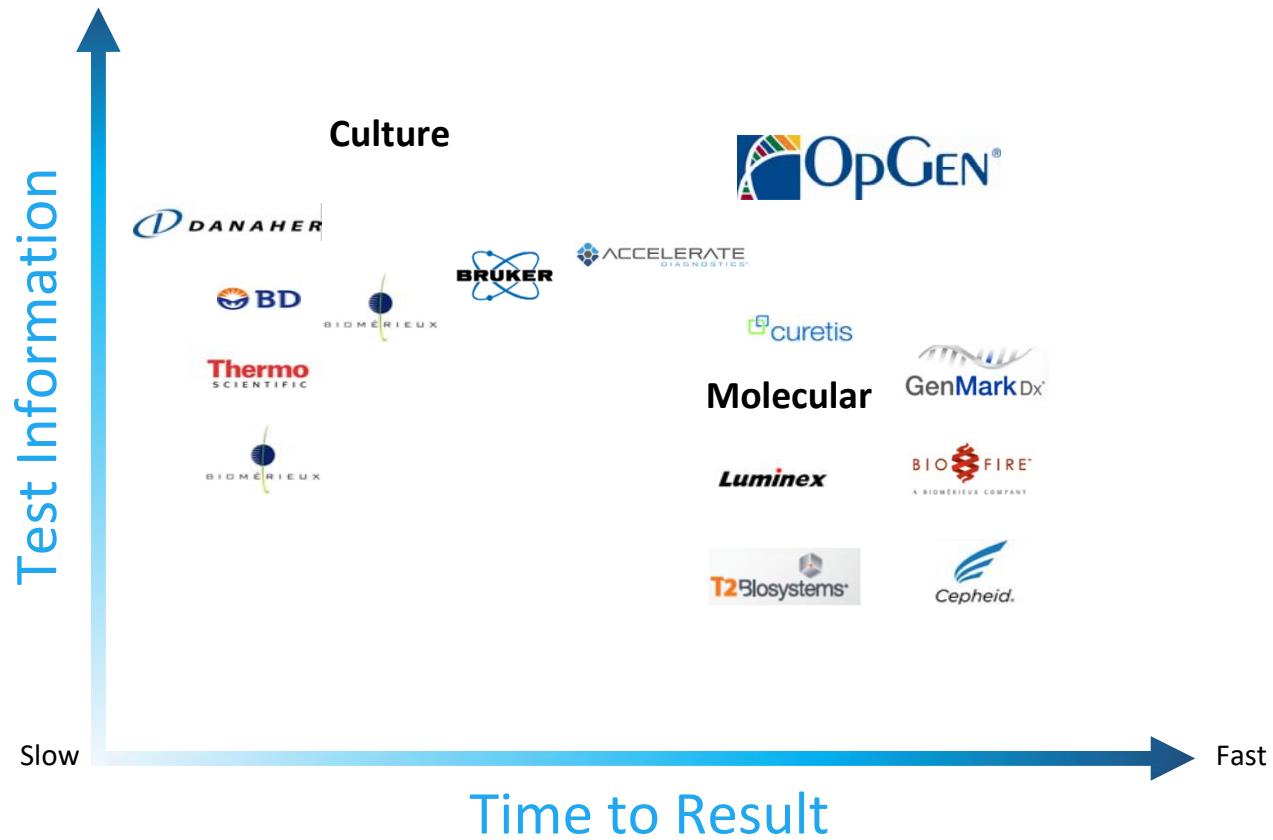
Test Information

Culture

OpGen®

DANAHER

BRUKER

ACCELERATE DIAGNOSTICS

BD

BIOMÉRIEUX

curetis

Thermo SCIENTIFIC

GenMark Dx

Molecular

BIOMÉRIEUX

Luminex

BIO FIRE
A BIOMÉRIEUX COMPANY

T2 Biosystems

Cepheid.

Slow

Fast

Time to Result